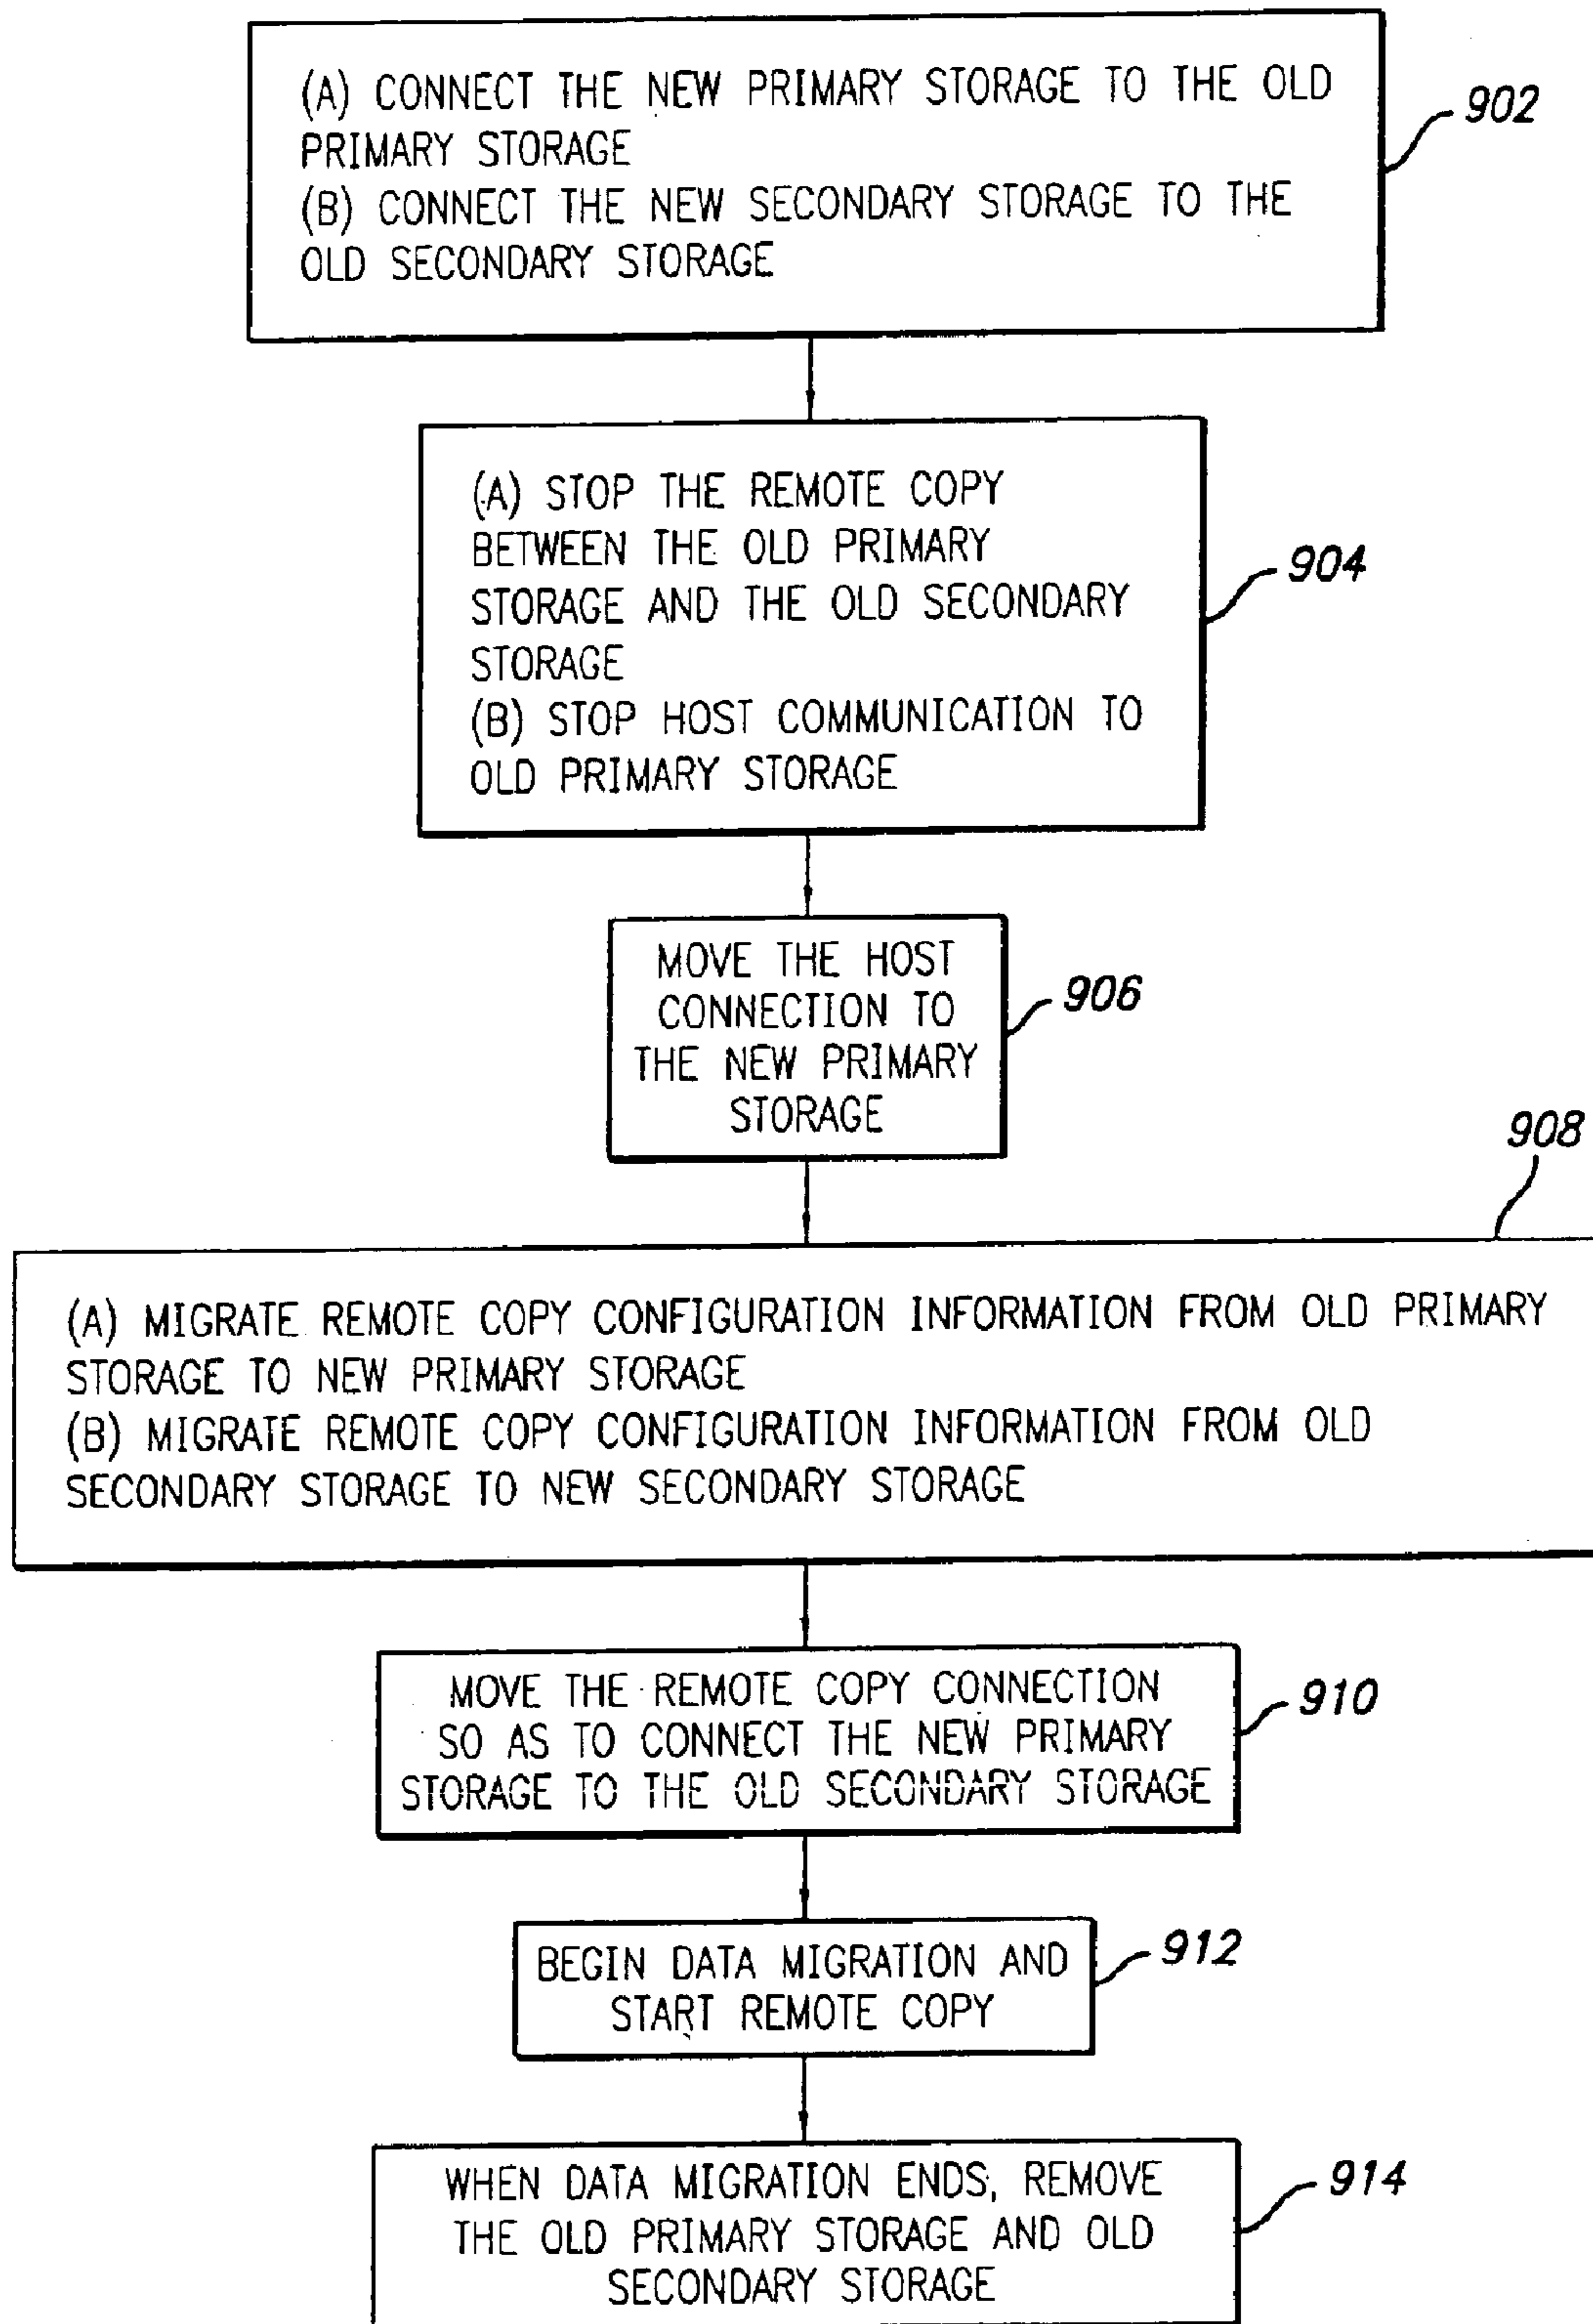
(A) CONNECT THE NEW PRIMARY STORAGE TO THE OLD PRIMARY STORAGE
(B) CONNECT THE NEW SECONDARY STORAGE TO THE OLD SECONDARY STORAGE

902

(A) STOP THE REMOTE COPY BETWEEN THE OLD PRIMARY STORAGE AND THE OLD SECONDARY STORAGE
(B) STOP HOST COMMUNICATION TO OLD PRIMARY STORAGE

904

MOVE THE HOST CONNECTION TO THE NEW PRIMARY STORAGE

906

908

(A) MIGRATE REMOTE COPY CONFIGURATION INFORMATION FROM OLD PRIMARY STORAGE TO NEW PRIMARY STORAGE
(B) MIGRATE REMOTE COPY CONFIGURATION INFORMATION FROM OLD SECONDARY STORAGE TO NEW SECONDARY STORAGE

MOVE THE REMOTE COPY CONNECTION SO AS TO CONNECT THE NEW PRIMARY STORAGE TO THE OLD SECONDARY STORAGE

910

BEGIN DATA MIGRATION AND START REMOTE COPY

912

WHEN DATA MIGRATION ENDS, REMOVE THE OLD PRIMARY STORAGE AND OLD SECONDARY STORAGE

914